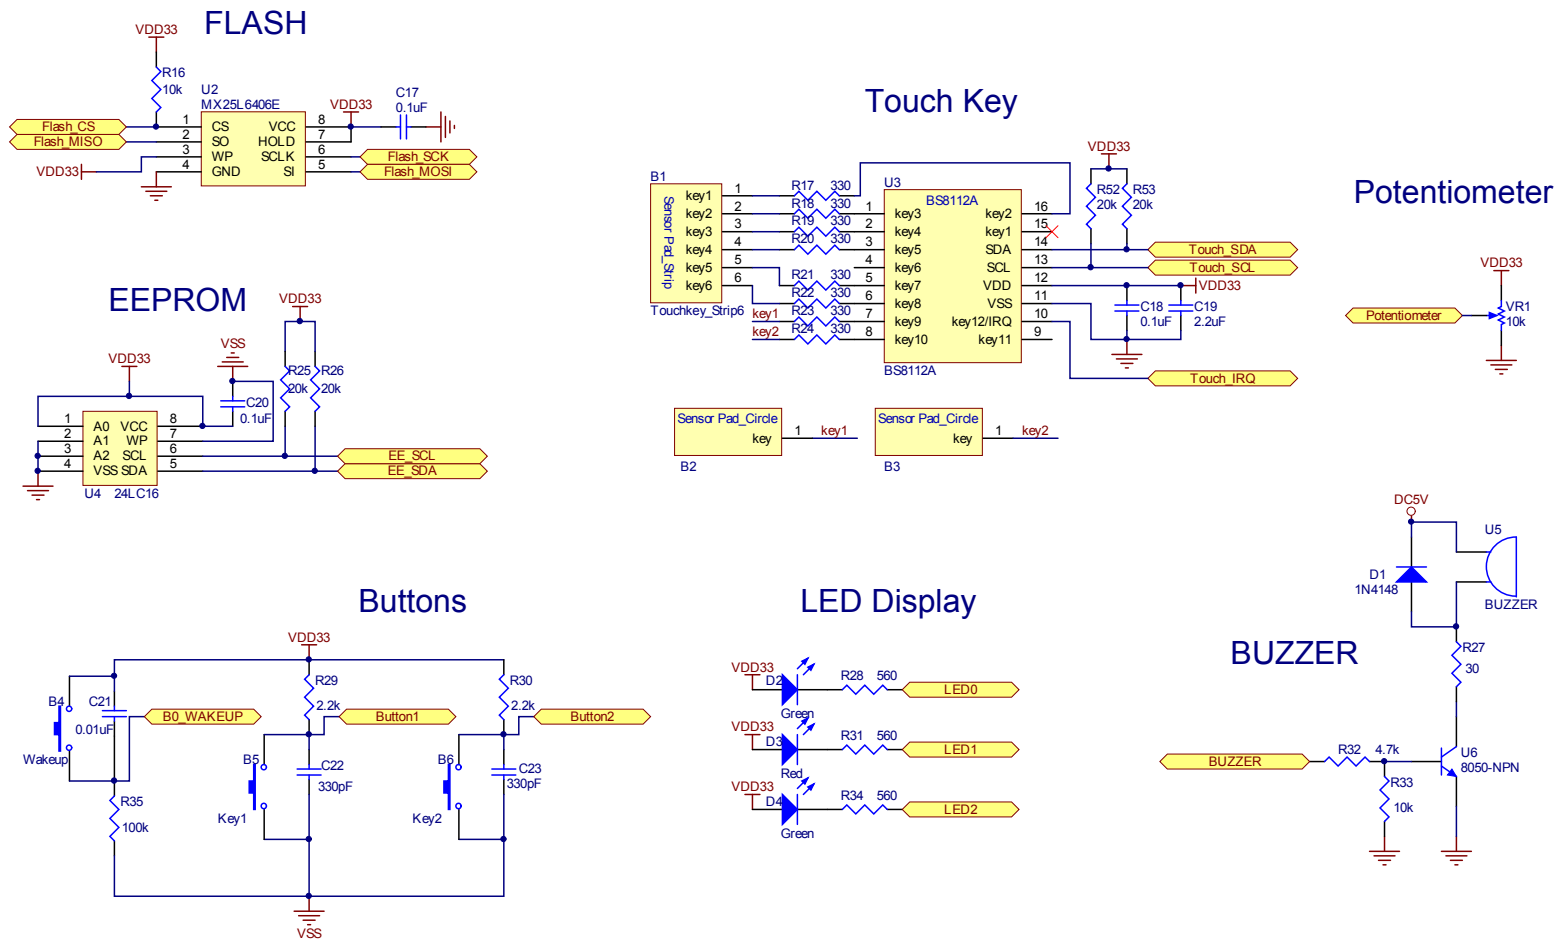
FLASH

VDD33
R16
10k
U2
MX25L6406E
Flash_CS
Flash_MISO
VDD33
1 CS
2 SO
3 WP
4 GND
VCC 8
HOLD 7
SCLK 6
SI 5
VDD33
C17
0.1uF
Flash_SCK
Flash_MOSI

Touch Key

B1
Sensor Pad_Strip
key1 1
key2 2
key3 3
key4 4
key5 5
key6 6
Touchkey_Strip6
R17 330
R18 330
R19 330
R20 330
R21 330
R22 330
R23 330
R24 330
key1
key2
U3
BS8112A
1 key3
2 key4
3 key5
4 key6
5 key7
6 key8
7 key9
8 key10
key2 16
key1 15
SDA 14
SCL 13
VDD 12
VSS 11
key12/IRQ 10
key11 9
BS8112A
VDD33
R52
20k
R53
20k
Touch_SDA
Touch_SCL
VDD33
C18
0.1uF
C19
2.2uF
Touch_IRQ

Potentiometer

VDD33
Potentiometer
VR1
10k

EEPROM

VDD33
R25
20k
R26
20k
VDD33
VSS
C20
0.1uF
1 A0
2 A1
3 A2
4 VSS
VCC 8
WP 7
SCL 6
SDA 5
U4 24LC16
EE_SCL
EE_SDA

Sensor Pad_Circle
key 1 key1
B2

Sensor Pad_Circle
key 1 key2
B3

DC5V
U5
D1
1N4148
BUZZER
R27
30

BUZZER

BUZZER
R32 4.7k
R33
10k
U6
8050-NPN

Buttons

VDD33
B4
C21
0.01uF
Wakeup
B0_WAKEUP
R29
2.2k
Button1
R30
2.2k
Button2
B5
C22
330pF
Key1
B6
C23
330pF
Key2
R35
100k
VSS

LED Display

VDD33
D2
Green
R28 560
LED0
VDD33
D3
Red
R31 560
LED1
VDD33
D4
Green
R34 560
LED2